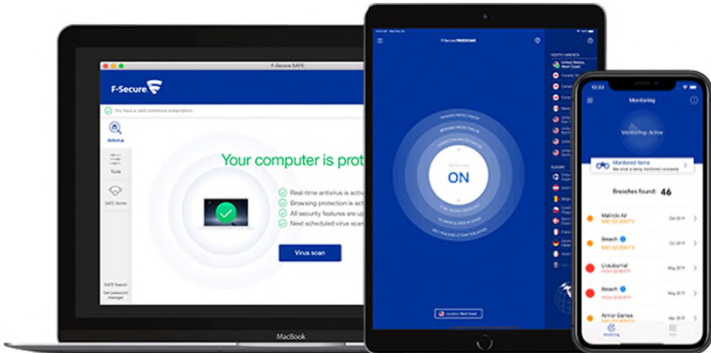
F-Secure SAFE

F-Secure

You have a valid continuous subscription.

Antivirus

Tools

SAFE Home

Your computer is prot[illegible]

Real-time antivirus is activ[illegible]

Browsing protection is ac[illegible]

All security features are u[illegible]

Next scheduled virus scan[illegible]

Virus scan

SAFE Search

Get password manager

MacBook

ON

Monitoring

Monitoring Active

Monitored items

Breaches found: 46

Malindo Air

Breach

LinkedIn

Breach

Armor Games

MacBook